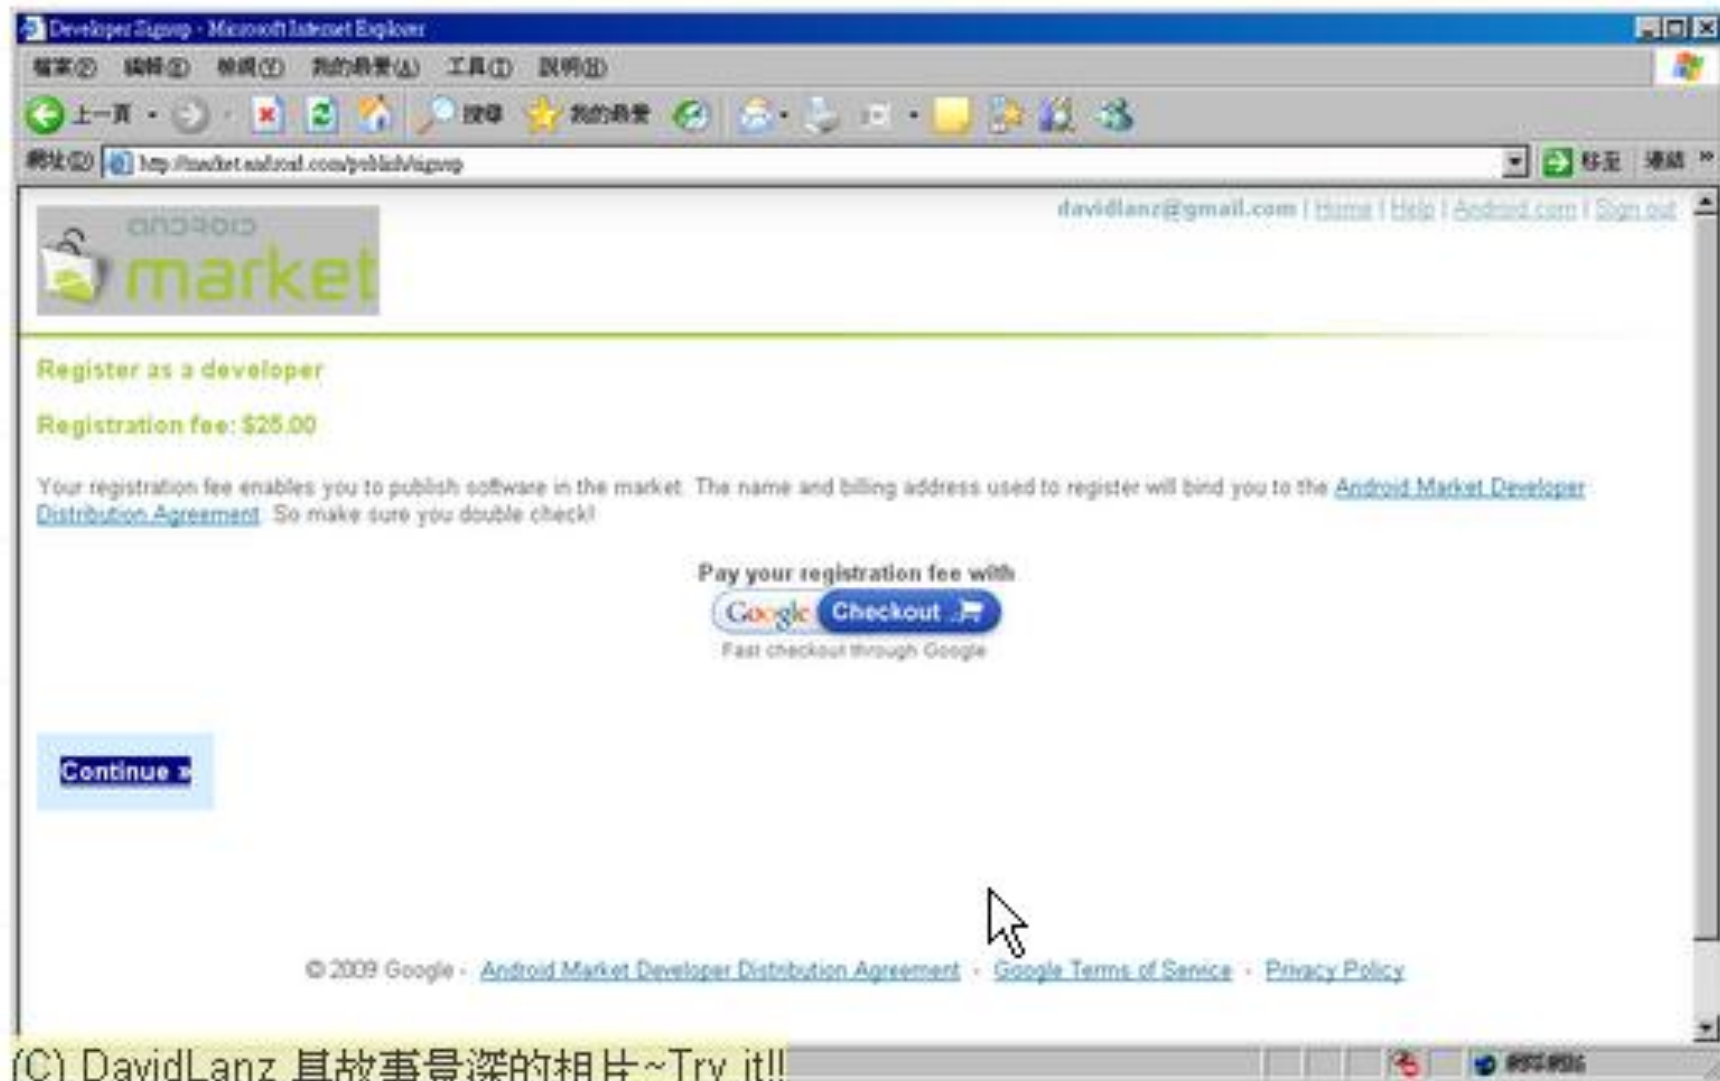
Developer Signup - Microsoft Internet Explorer

檔案(F) 編輯(E) 檢視(V) 我的最愛(A) 工具(T) 說明(H)

上一頁 搜尋 我的最愛

網址(D) http://market.android.com/publish/signup 移至 連結 »

davidlanz@gmail.com | Home | Help | Android.com | Sign out

android market

Register as a developer

Registration fee: $25.00

Your registration fee enables you to publish software in the market. The name and billing address used to register will bind you to the Android Market Developer Distribution Agreement. So make sure you double check!

Pay your registration fee with

Google Checkout

Fast checkout through Google

Continue »

© 2009 Google - Android Market Developer Distribution Agreement - Google Terms of Service - Privacy Policy

(C) DavidLanz 具故事最深的相片~Try it!!

網際網路